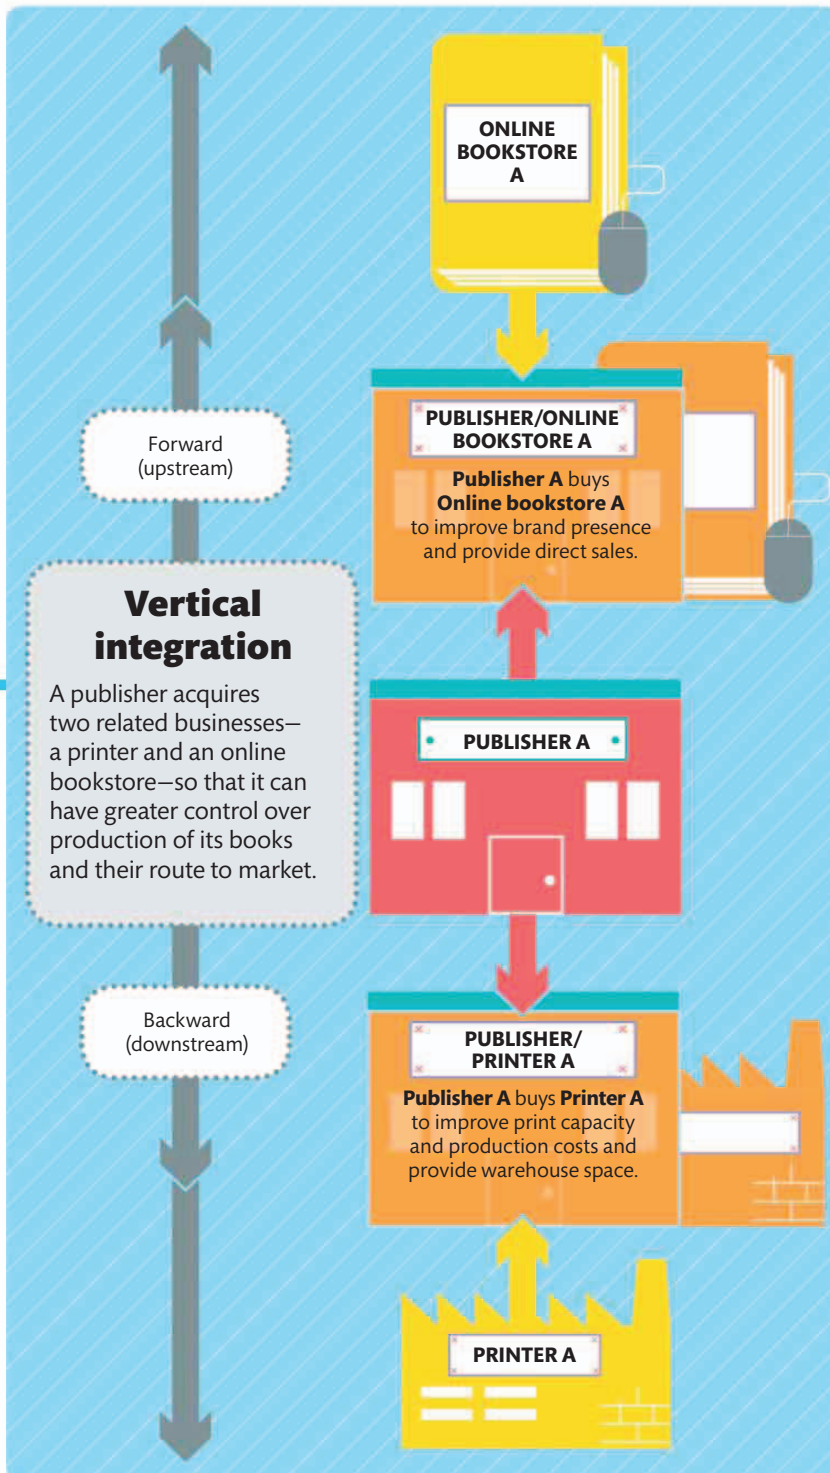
ONLINE BOOKSTORE A

Forward (upstream)

PUBLISHER/ONLINE BOOKSTORE A

**Publisher A** buys **Online bookstore A** to improve brand presence and provide direct sales.

**Vertical integration**

A publisher acquires two related businesses—a printer and an online bookstore—so that it can have greater control over production of its books and their route to market.

PUBLISHER A

Backward (downstream)

PUBLISHER/ PRINTER A

**Publisher A** buys **Printer A** to improve print capacity and production costs and provide warehouse space.

PRINTER A